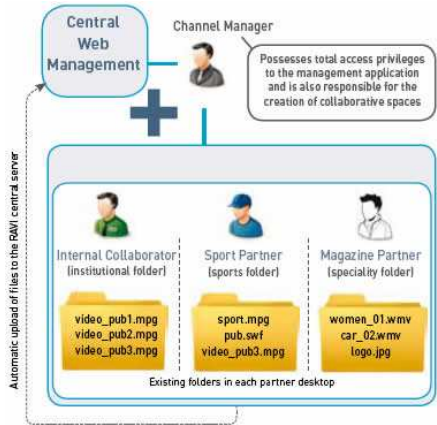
Central Web Management

Channel Manager

Possesses total access privileges to the management application and is also responsible for the creation of collaborative spaces

Automatic upload of files to the RAVI central server

Internal Collaborator
(institutional folder)

video_pub1.mpg
video_pub2.mpg
video_pub3.mpg

Sport Partner
(sports folder)

sport.mpg
pub.swf
video_pub3.mpg

Magazine Partner
(speciality folder)

women_01.wmv
car_02.wmv
logo.jpg

Existing folders in each partner desktop